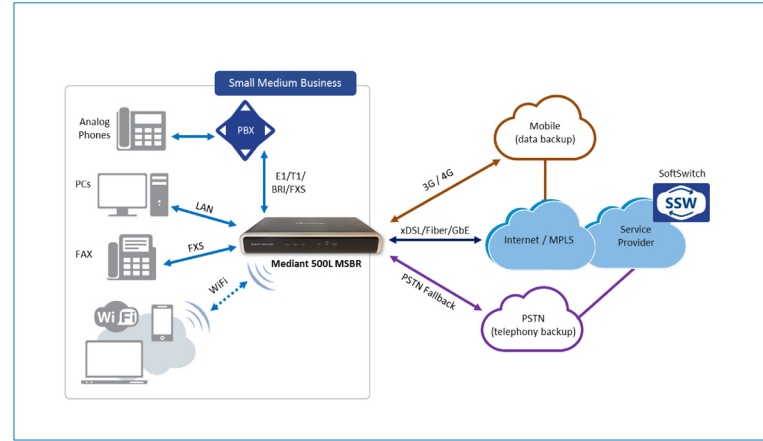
Small Medium Business

Analog Phones

PBX

PCs

LAN

E1/T1/ BRI/FXS

FAX

FXS

Wi Fi

WiFi

Mediant 500L MSBR

3G / 4G

Mobile (data backup)

SoftSwitch

SSW

xDSL/Fiber/GbE

Internet / MPLS

Service Provider

PSTN Fallback

PSTN (telephony backup)